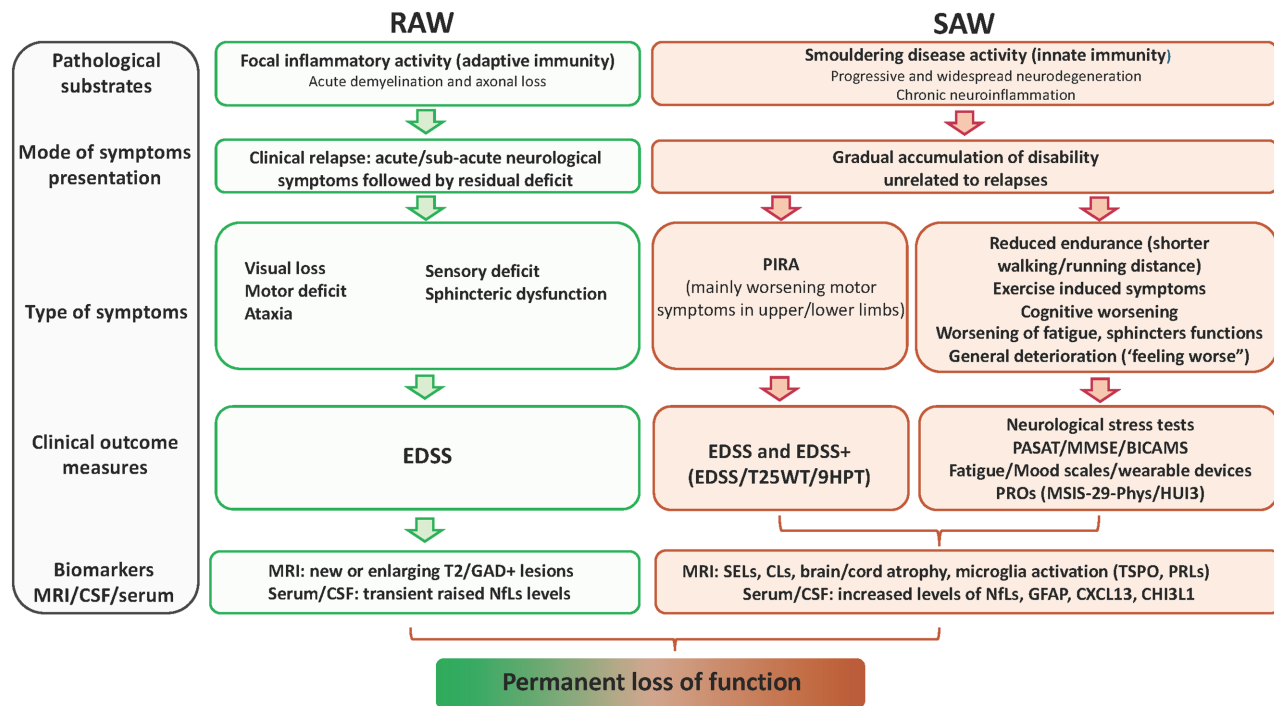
RAW

SAW

Pathological substrates

Focal inflammatory activity (adaptive immunity)
Acute demyelination and axonal loss

Smouldering disease activity (innate immunity)
Progressive and widespread neurodegeneration
Chronic neuroinflammation

Mode of symptoms presentation

Clinical relapse: acute/sub-acute neurological symptoms followed by residual deficit

Gradual accumulation of disability unrelated to relapses

Type of symptoms

Visual loss
Motor deficit
Ataxia

Sensory deficit
Sphincteric dysfunction

PIRA
(mainly worsening motor symptoms in upper/lower limbs)

Reduced endurance (shorter walking/running distance)
Exercise induced symptoms
Cognitive worsening
Worsening of fatigue, sphincters functions
General deterioration ('feeling worse")

Clinical outcome measures

EDSS

EDSS and EDSS+
(EDSS/T25WT/9HPT)

Neurological stress tests
PASAT/MMSE/BICAMS
Fatigue/Mood scales/wearable devices
PROs (MSIS-29-Phys/HUI3)

Biomarkers MRI/CSF/serum

MRI: new or enlarging T2/GAD+ lesions
Serum/CSF: transient raised NfLs levels

MRI: SELs, CLs, brain/cord atrophy, microglia activation (TSPO, PRLs)
Serum/CSF: increased levels of NfLs, GFAP, CXCL13, CHI3L1

Permanent loss of function